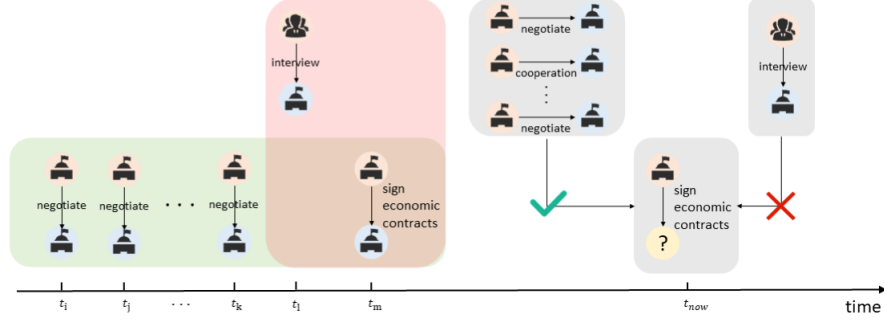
interview

negotiate

cooperation

⋮

negotiate

interview

negotiate

negotiate

· · ·

negotiate

sign economic contracts

sign economic contracts

?

$t_i$ $t_j$ · · · $t_k$ $t_l$ $t_m$ $t_{now}$ time